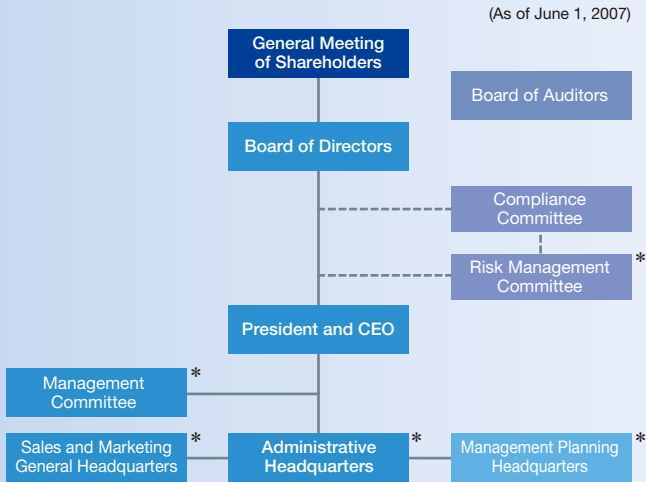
(As of June 1, 2007)

General Meeting of Shareholders

Board of Auditors

Board of Directors

Compliance Committee

Risk Management Committee *

President and CEO

Management Committee *

Sales and Marketing General Headquarters *

Administrative Headquarters *

Management Planning Headquarters *